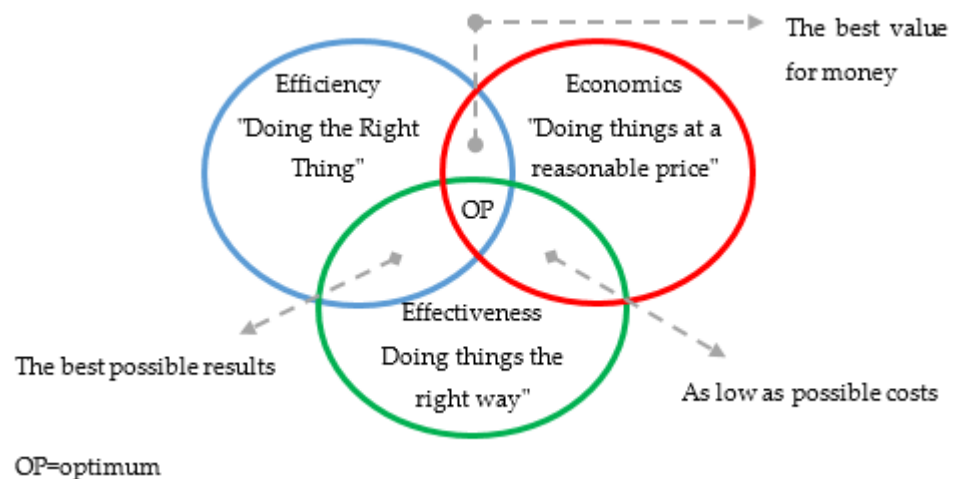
The best value for money

Efficiency "Doing the Right Thing"

Economics "Doing things at a reasonable price"

OP

Effectiveness Doing things the right way"

The best possible results

As low as possible costs

OP=optimum